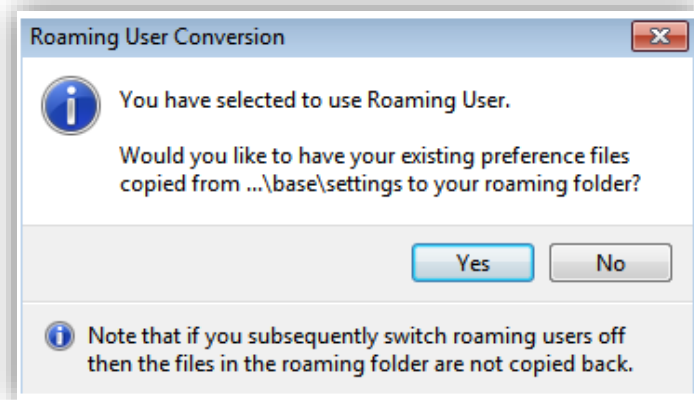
Roaming User Conversion

You have selected to use Roaming User.

Would you like to have your existing preference files copied from ...\base\settings to your roaming folder?

Yes

No

Note that if you subsequently switch roaming users off then the files in the roaming folder are not copied back.